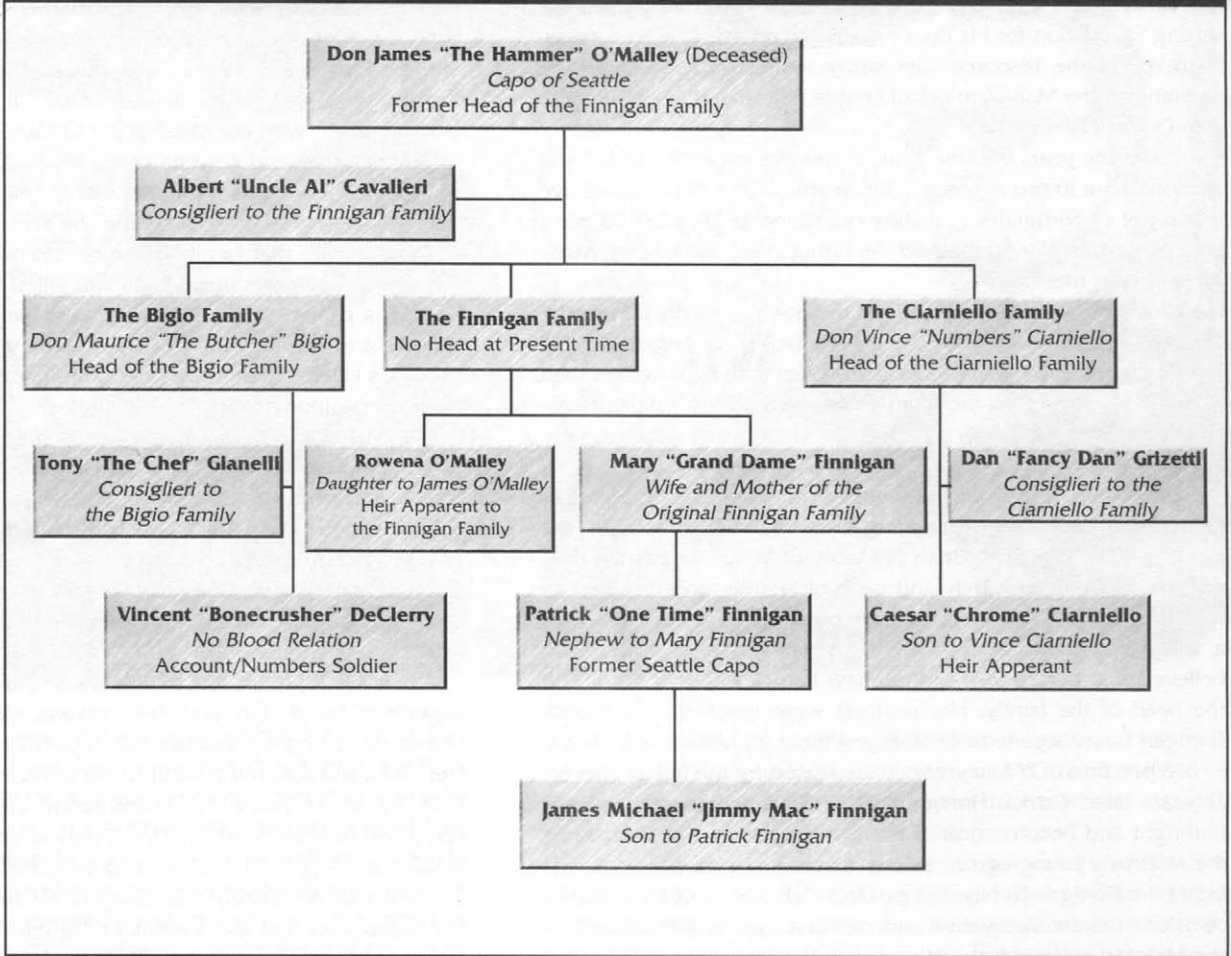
**Don James "The Hammer" O'Malley** (Deceased)
*Capo of Seattle*
Former Head of the Finnigan Family

**Albert "Uncle Al" Cavalieri**
*Consiglieri to the Finnigan Family*

**The Bigio Family**
*Don Maurice "The Butcher" Bigio*
Head of the Bigio Family

**The Finnigan Family**
No Head at Present Time

**The Ciarniello Family**
*Don Vince "Numbers" Ciarniello*
Head of the Ciarniello Family

**Tony "The Chef" Gianelli**
*Consiglieri to the Bigio Family*

**Rowena O'Malley**
*Daughter to James O'Malley*
Heir Apparent to the Finnigan Family

**Mary "Grand Dame" Finnigan**
*Wife and Mother of the Original Finnigan Family*

**Dan "Fancy Dan" Grizetti**
*Consiglieri to the Ciarniello Family*

**Vincent "Bonecrusher" DeClerry**
*No Blood Relation*
Account/Numbers Soldier

**Patrick "One Time" Finnigan**
*Nephew to Mary Finnigan*
Former Seattle Capo

**Caesar "Chrome" Ciarniello**
*Son to Vince Ciarniello*
Heir Apperant

**James Michael "Jimmy Mac" Finnigan**
*Son to Patrick Finnigan*